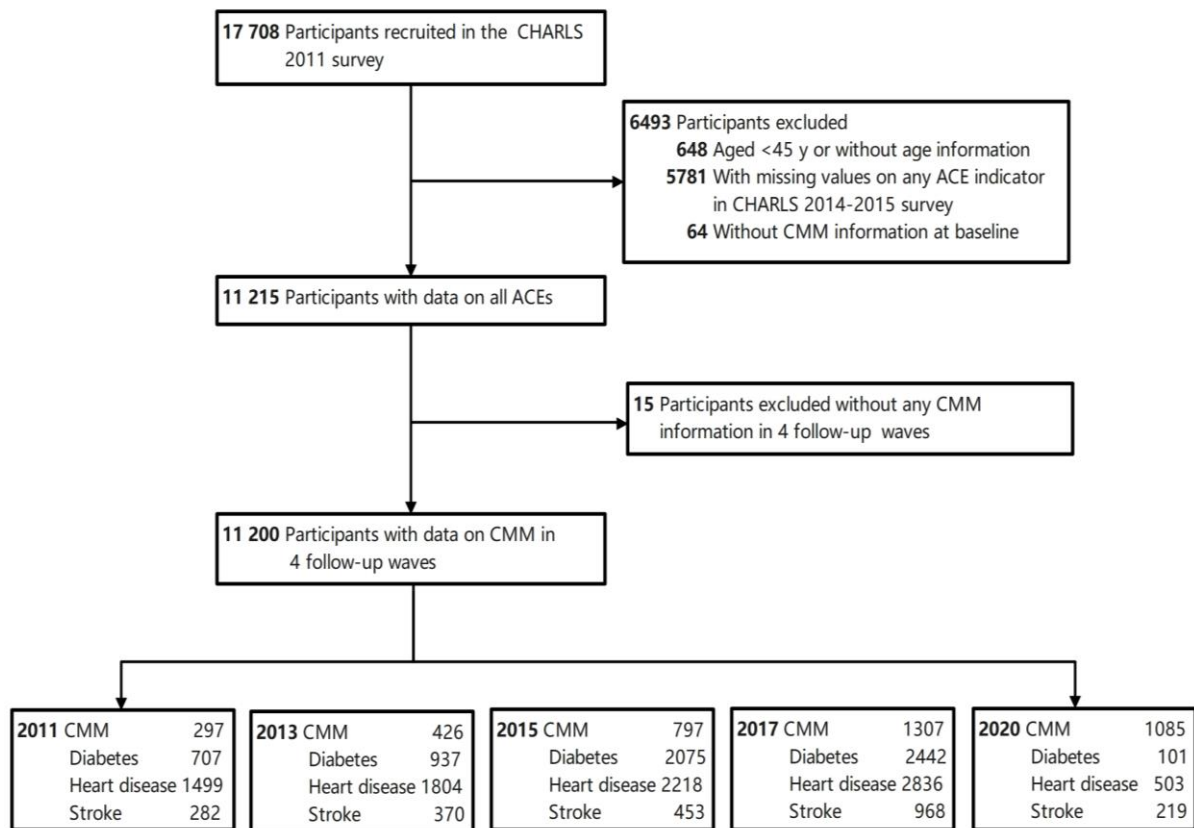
**17 708** Participants recruited in the CHARLS 2011 survey

**6493** Participants excluded
**648** Aged <45 y or without age information
**5781** With missing values on any ACE indicator in CHARLS 2014-2015 survey
**64** Without CMM information at baseline

**11 215** Participants with data on all ACEs

**15** Participants excluded without any CMM information in 4 follow-up waves

**11 200** Participants with data on CMM in 4 follow-up waves

**2011** CMM 297
Diabetes 707
Heart disease 1499
Stroke 282

**2013** CMM 426
Diabetes 937
Heart disease 1804
Stroke 370

**2015** CMM 797
Diabetes 2075
Heart disease 2218
Stroke 453

**2017** CMM 1307
Diabetes 2442
Heart disease 2836
Stroke 968

**2020** CMM 1085
Diabetes 101
Heart disease 503
Stroke 219